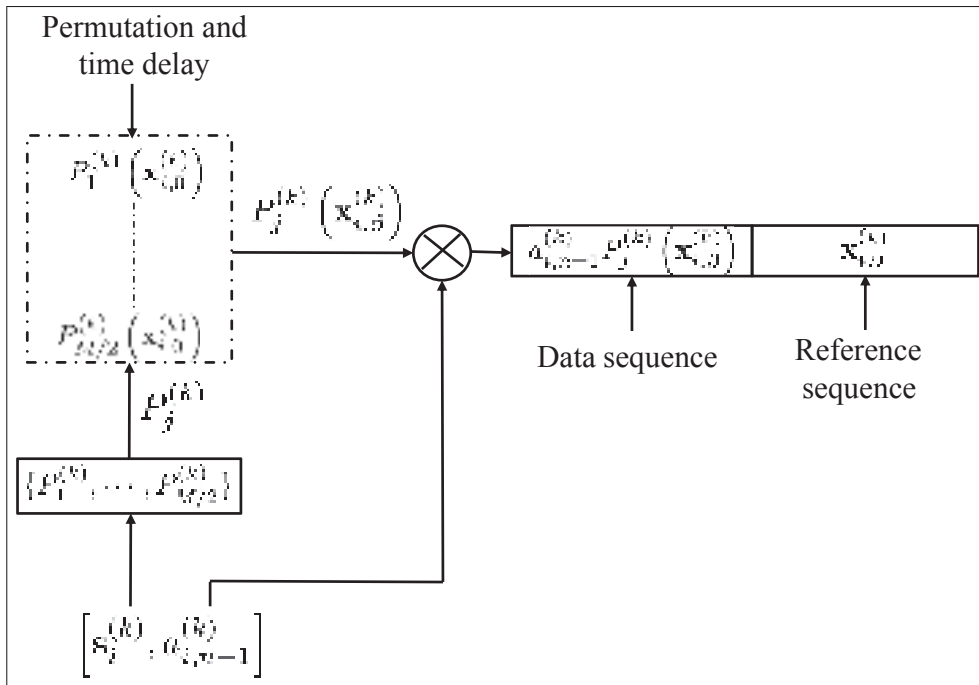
Permutation and time delay

$P_1^{(k)}\left(\mathbf{x}_{i,n}^{(k)}\right)$

$P_{M/2}^{(k)}\left(\mathbf{x}_{i,n}^{(k)}\right)$

$P_j^{(k)}$

$P_j^{(k)}\left(\mathbf{x}_{i,n}^{(k)}\right)$

$a_{i,n-1}^{(k)}P_j^{(k)}\left(\mathbf{x}_{i,n}^{(k)}\right)$

$\mathbf{x}_{i,n}^{(k)}$

Data sequence

Reference sequence

$\{P_1^{(k)},\cdots,P_{M/2}^{(k)}\}$

$\left[S_j^{(k)},a_{i,n-1}^{(k)}\right]$